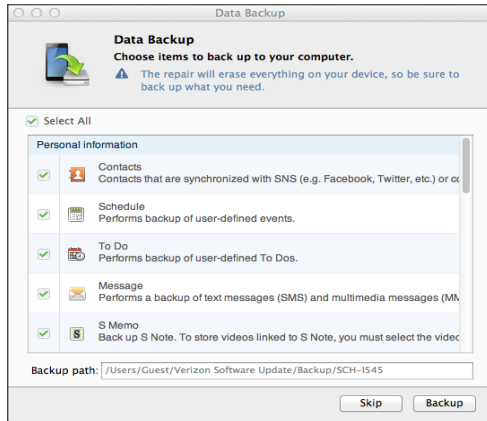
Data Backup

Data Backup
Choose items to back up to your computer.
The repair will erase everything on your device, so be sure to back up what you need.

Select All

Personal information

Contacts
Contacts that are synchronized with SNS (e.g. Facebook, Twitter, etc.) or co

Schedule
Performs backup of user-defined events.

To Do
Performs backup of user-defined To Dos.

Message
Performs a backup of text messages (SMS) and multimedia messages (MM

S Memo
Back up S Note. To store videos linked to S Note, you must select the video

Backup path: /Users/Guest/Verizon Software Update/Backup/SCH-I545

Skip
Backup